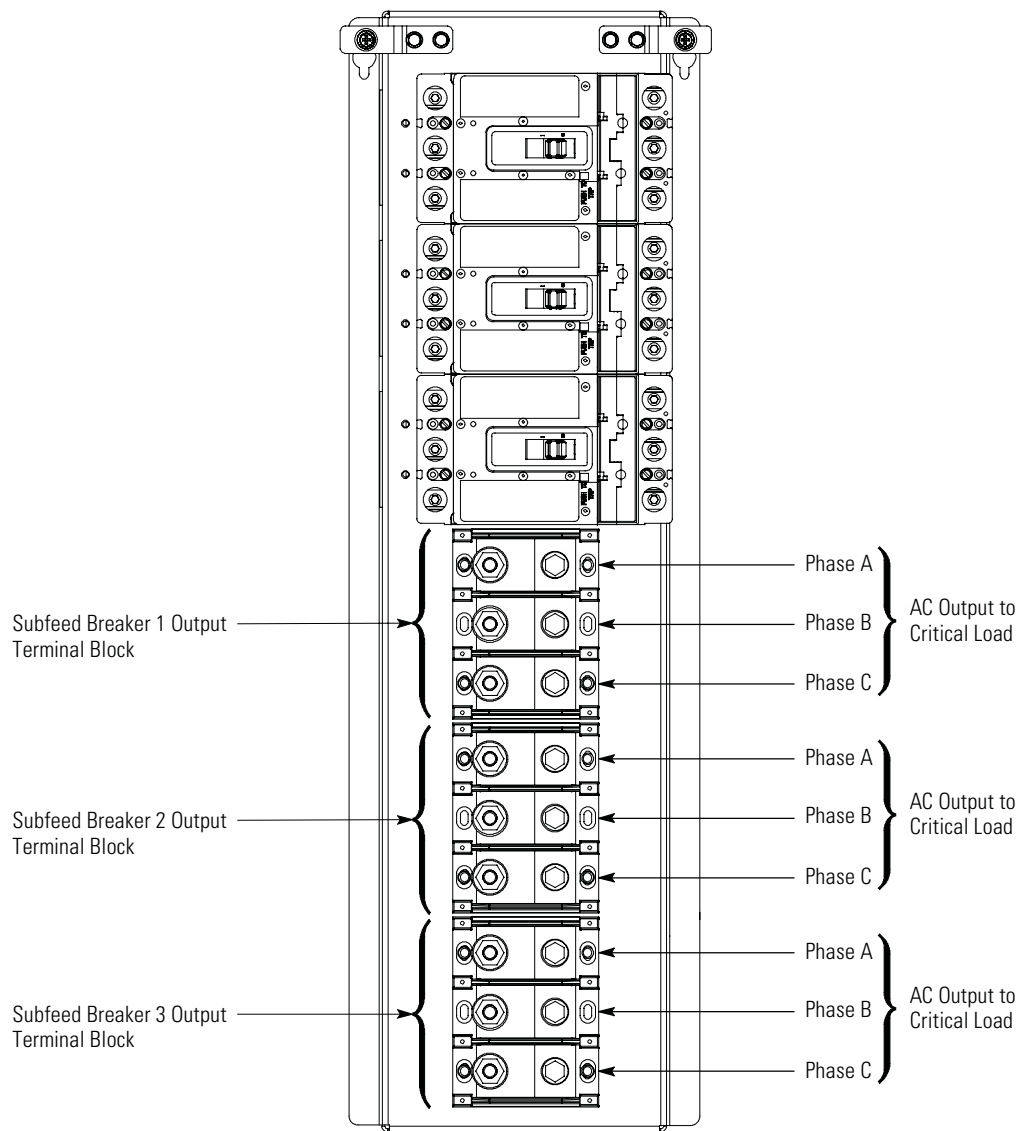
Subfeed Breaker 1 Output Terminal Block

Phase A
Phase B
Phase C

AC Output to Critical Load

Subfeed Breaker 2 Output Terminal Block

Phase A
Phase B
Phase C

AC Output to Critical Load

Subfeed Breaker 3 Output Terminal Block

Phase A
Phase B
Phase C

AC Output to Critical Load